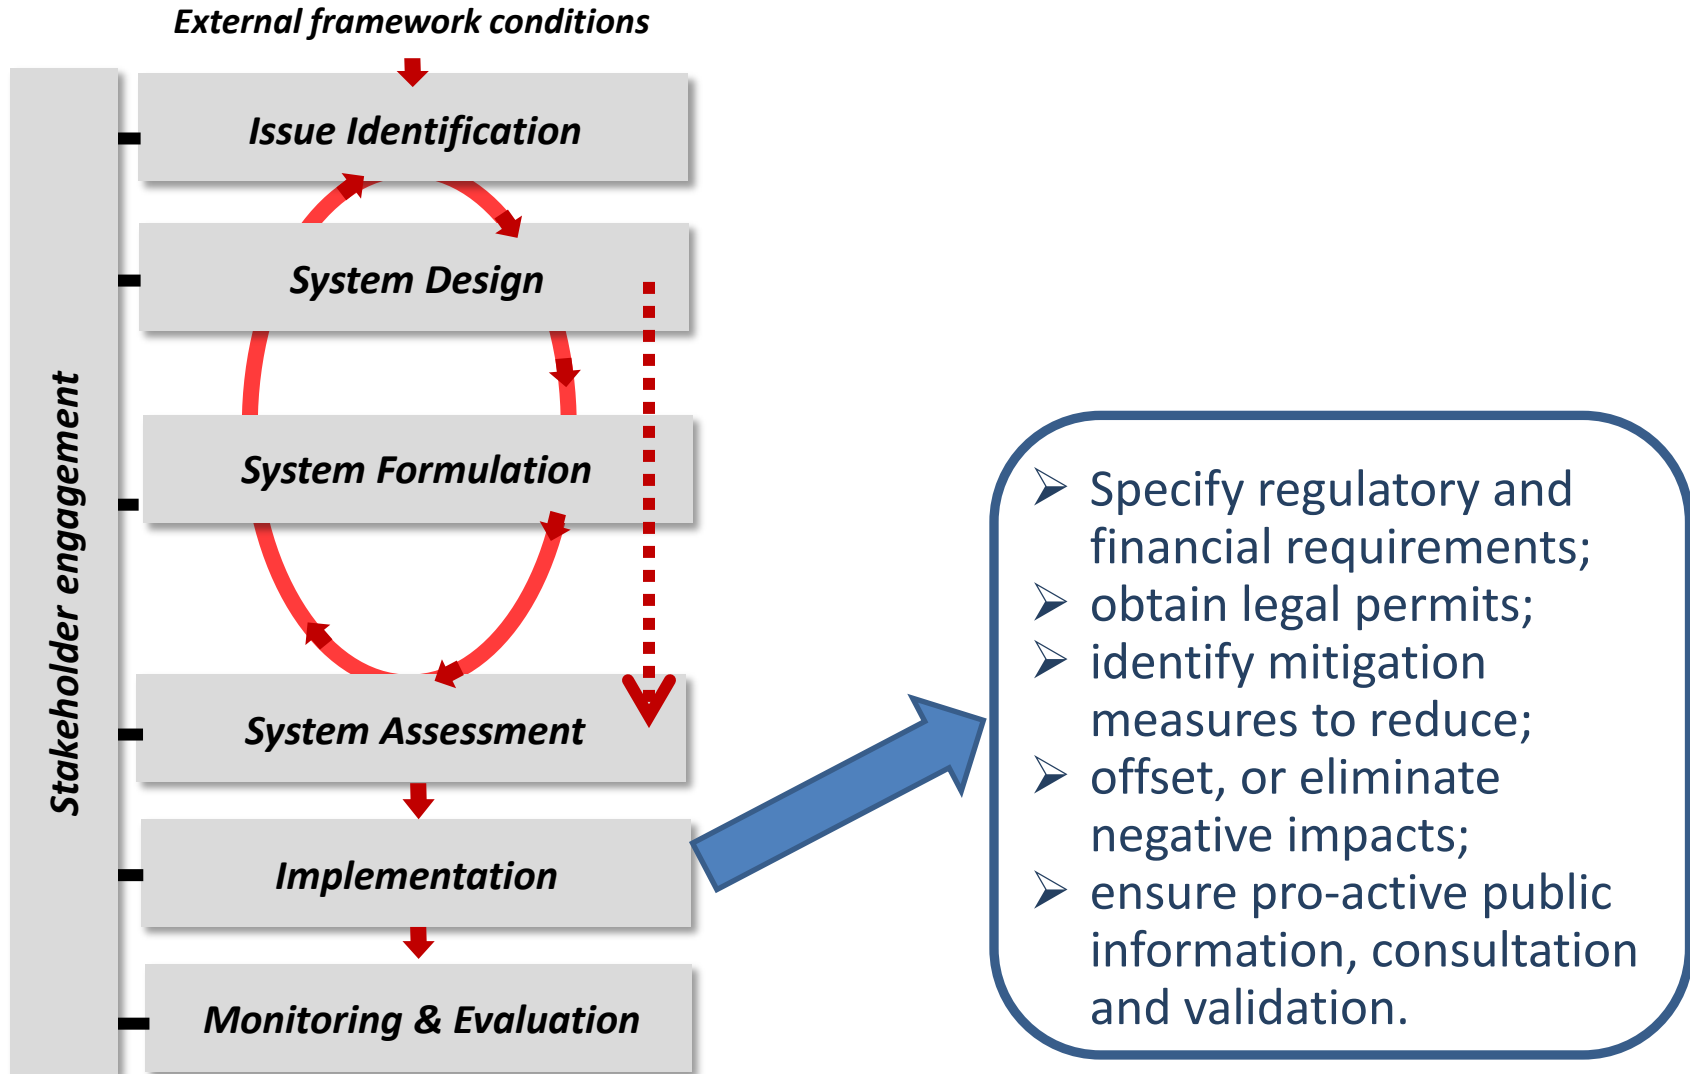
External framework conditions

Stakeholder engagement

Issue Identification

System Design

System Formulation

System Assessment

Implementation

Monitoring & Evaluation

➢ Specify regulatory and financial requirements;
➢ obtain legal permits;
➢ identify mitigation measures to reduce;
➢ offset, or eliminate negative impacts;
➢ ensure pro-active public information, consultation and validation.